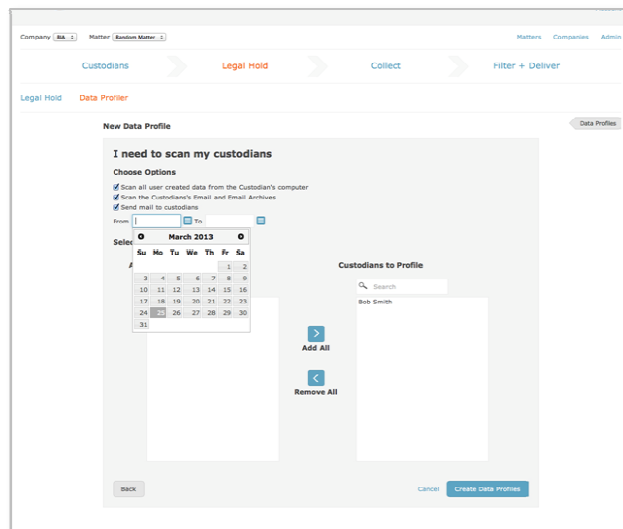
Company BIA Matter Random Matter

Matters Companies Admin

Custodians Legal Hold Collect Filter + Deliver

Legal Hold Data Profiler

New Data Profile

Data Profiles

I need to scan my custodians

Choose Options

Scan all user created data from the Custodian's computer

Scan the Custodian's Email and Email Archives

Send mail to custodians

From To

Selec

A

March 2013

| Su | Mo | Tu | We | Th | Fr | Sa |
|---|---|---|---|---|---|---|
| | | | | | 1 | 2 |
| 3 | 4 | 5 | 6 | 7 | 8 | 9 |
| 10 | 11 | 12 | 13 | 14 | 15 | 16 |
| 17 | 18 | 19 | 20 | 21 | 22 | 23 |
| 24 | 25 | 26 | 27 | 28 | 29 | 30 |
| 31 | | | | | | |

Custodians to Profile

Search

Bob Smith

Add All

Remove All

Back

Cancel

Create Data Profiles